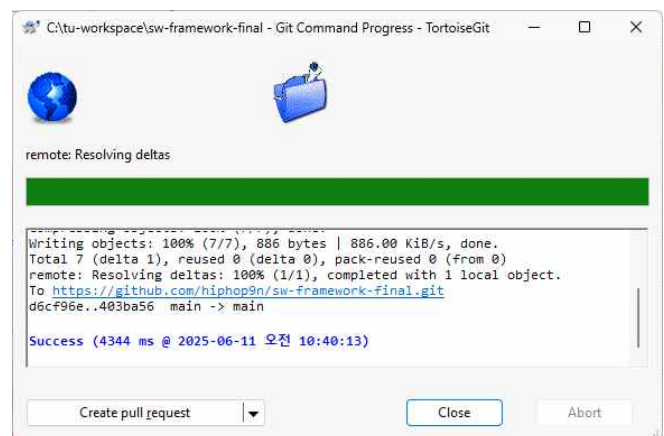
C:\tu-workspace\sw-framework-final - Git Command Progress - TortoiseGit

remote: Resolving deltas

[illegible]
Writing objects: 100% (7/7), 886 bytes | 886.00 KiB/s, done.
Total 7 (delta 1), reused 0 (delta 0), pack-reused 0 (from 0)
remote: Resolving deltas: 100% (1/1), completed with 1 local object.
To https://github.com/hiphop9n/sw-framework-final.git
d6cf96e..403ba56 main -> main

Success (4344 ms @ 2025-06-11 오전 10:40:13)

Create pull request

Close

Abort